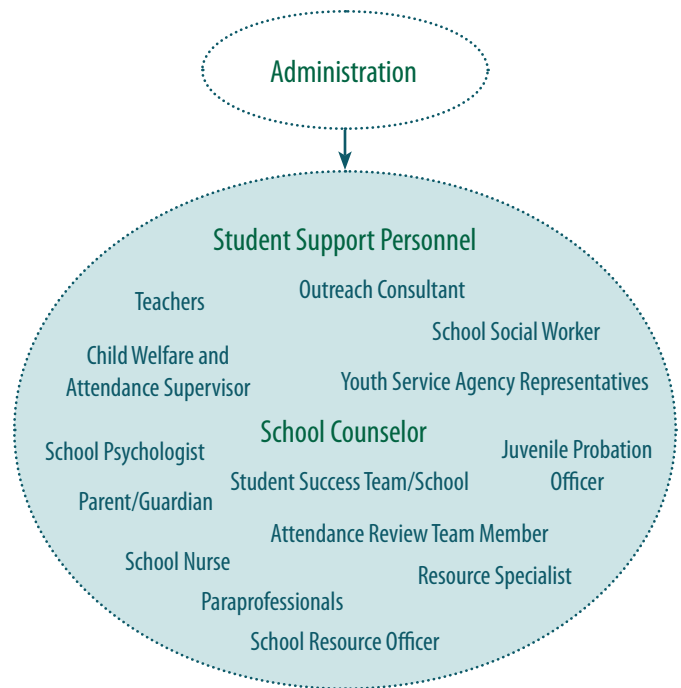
Administration

Student Support Personnel

Teachers

Outreach Consultant

School Social Worker

Child Welfare and Attendance Supervisor

Youth Service Agency Representatives

School Counselor

School Psychologist

Juvenile Probation Officer

Student Success Team/School

Parent/Guardian

Attendance Review Team Member

School Nurse

Resource Specialist

Paraprofessionals

School Resource Officer